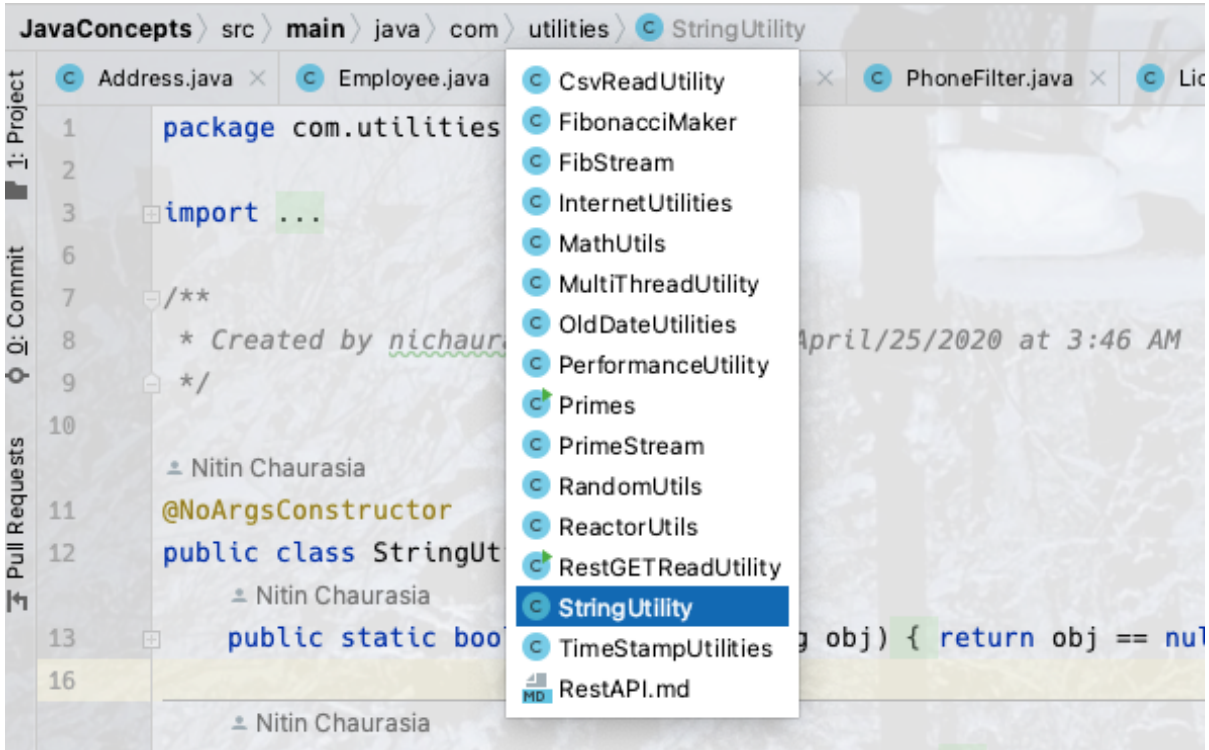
JavaConcepts 〉 src 〉 main 〉 java 〉 com 〉 utilities 〉 StringUtility

1: Project
0: Commit
Pull Requests

Address.java × Employee.java × PhoneFilter.java × Lic

1 package com.utilities
2
3 import ...
6
7 /**
8 * Created by nichaura April/25/2020 at 3:46 AM
9 */
10
Nitin Chaurasia
11 @NoArgsConstructor
12 public class StringUt
Nitin Chaurasia
13 public static boo g obj) { return obj == nul
16
Nitin Chaurasia

CsvReadUtility
FibonacciMaker
FibStream
InternetUtilities
MathUtils
MultiThreadUtility
OldDateUtilities
PerformanceUtility
Primes
PrimeStream
RandomUtils
ReactorUtils
RestGETReadUtility
StringUtility
TimeStampUtilities
RestAPI.md